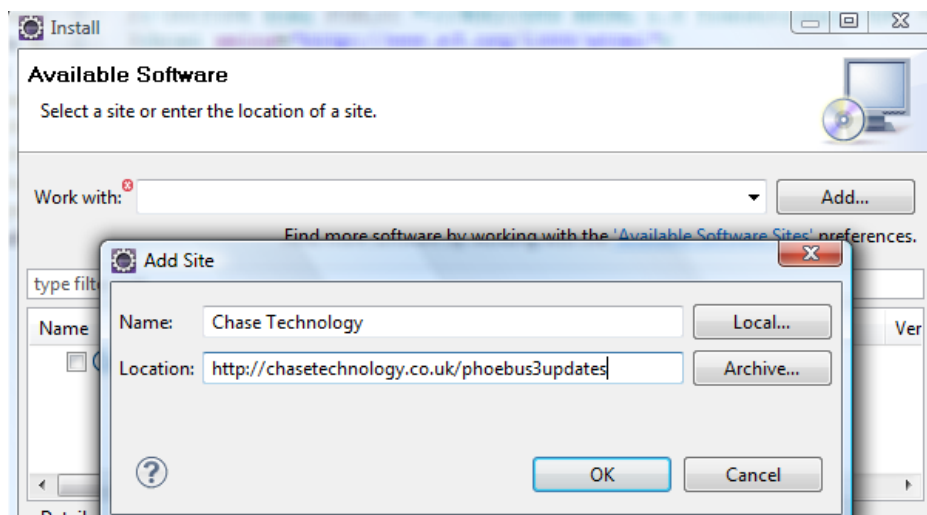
Install

Available Software

Select a site or enter the location of a site.

Work with:

Add...

Find more software by working with the 'Available Software Sites' preferences.

type filt

Name

Ver

Add Site

Name: Chase Technology

Local...

Location: http://chasetechnology.co.uk/phoebus3updates

Archive...

OK

Cancel